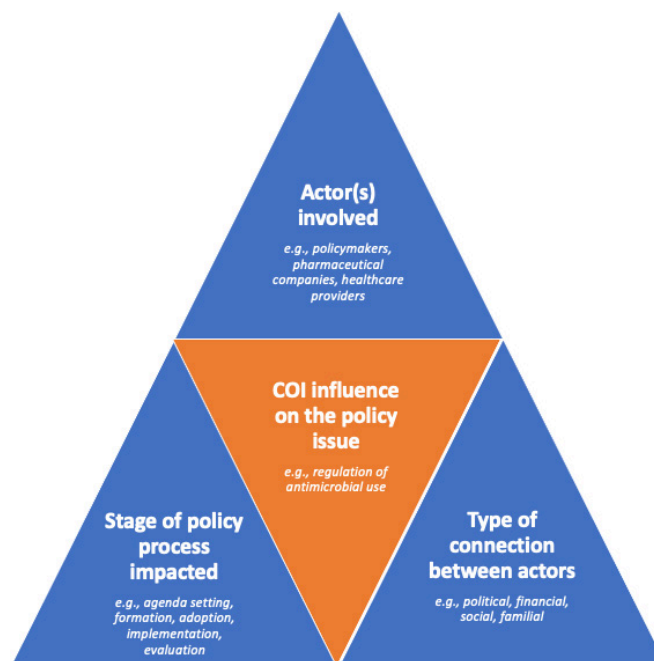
Actor(s) involved

e.g., policymakers, pharmaceutical companies, healthcare providers

COI influence on the policy issue

e.g., regulation of antimicrobial use

Stage of policy process impacted

e.g., agenda setting, formation, adoption, implementation, evaluation

Type of connection between actors

e.g., political, financial, social, familial